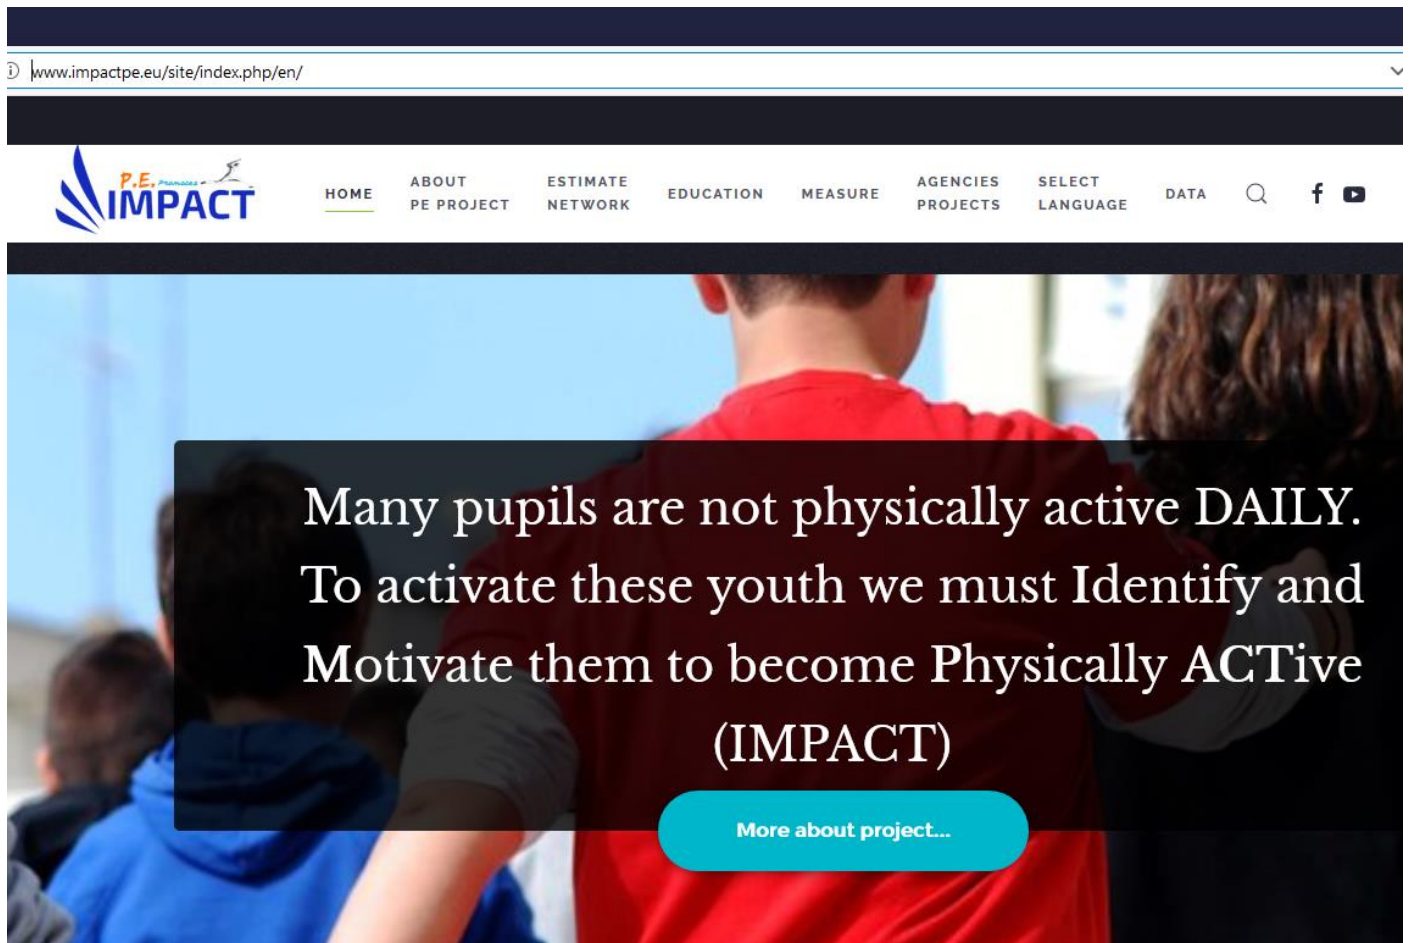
www.impactpe.eu/site/index.php/en/

P.E. Promotes IMPACT

HOME
ABOUT PE PROJECT
ESTIMATE NETWORK
EDUCATION
MEASURE
AGENCIES PROJECTS
SELECT LANGUAGE
DATA

Many pupils are not physically active DAILY. To activate these youth we must Identify and Motivate them to become Physically ACTive (IMPACT)

More about project...